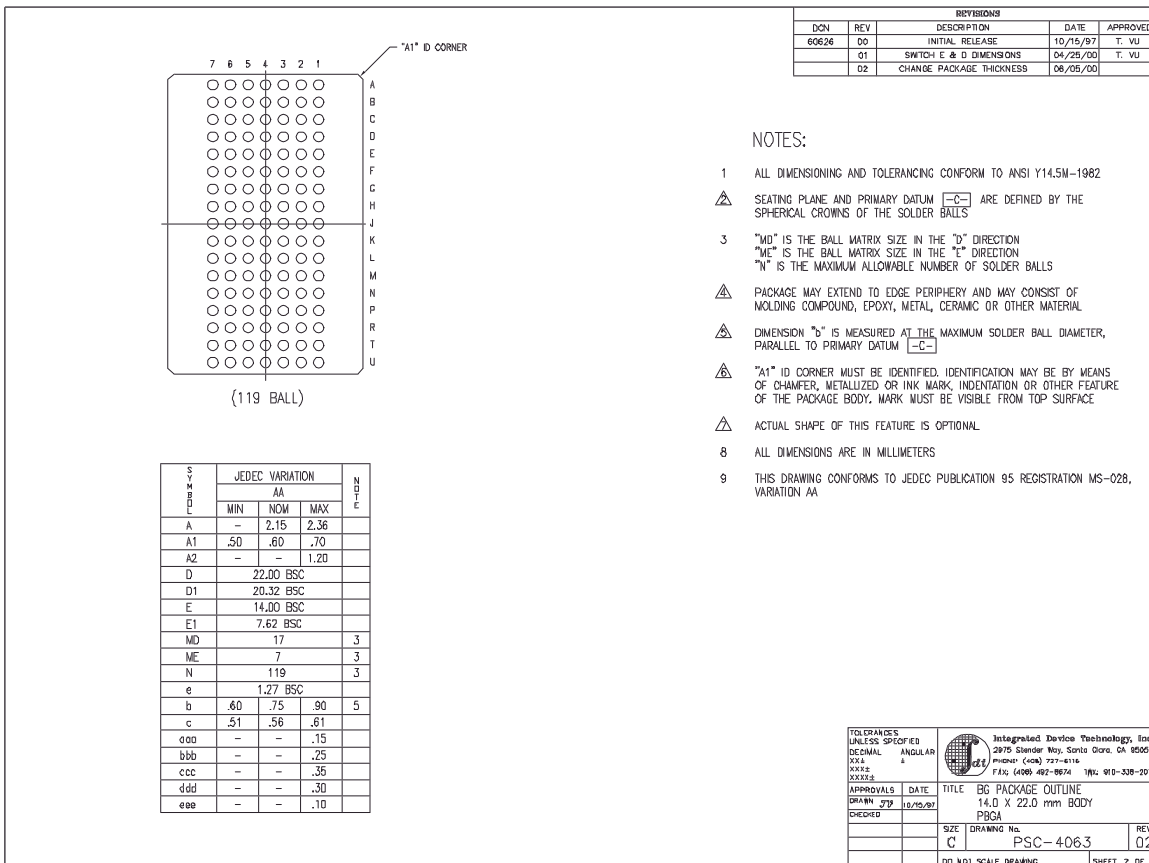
7 6 5 4 3 2 1

"A1" ID CORNER

A
B
C
D
E
F
G
H
J
K
L
M
N
P
R
T
U

(119 BALL)

| REVISIONS | | | | |
|---|---|---|---|---|
| DCN | REV | DESCRIPTION | DATE | APPROVED |
| 60626 | 00 | INITIAL RELEASE | 10/15/97 | T. VU |
| | 01 | SWITCH E & D DIMENSIONS | 04/25/00 | T. VU |
| | 02 | CHANGE PACKAGE THICKNESS | 06/05/00 | |

NOTES:

1 ALL DIMENSIONING AND TOLERANCING CONFORM TO ANSI Y14.5M-1982

2 SEATING PLANE AND PRIMARY DATUM -C- ARE DEFINED BY THE SPHERICAL CROWNS OF THE SOLDER BALLS

3 "MD" IS THE BALL MATRIX SIZE IN THE "D" DIRECTION
"ME" IS THE BALL MATRIX SIZE IN THE "E" DIRECTION
"N" IS THE MAXIMUM ALLOWABLE NUMBER OF SOLDER BALLS

4 PACKAGE MAY EXTEND TO EDGE PERIPHERY AND MAY CONSIST OF MOLDING COMPOUND, EPOXY, METAL, CERAMIC OR OTHER MATERIAL

5 DIMENSION "b" IS MEASURED AT THE MAXIMUM SOLDER BALL DIAMETER, PARALLEL TO PRIMARY DATUM -C-

6 "A1" ID CORNER MUST BE IDENTIFIED. IDENTIFICATION MAY BE BY MEANS OF CHAMFER, METALLIZED OR INK MARK, INDENTATION OR OTHER FEATURE OF THE PACKAGE BODY. MARK MUST BE VISIBLE FROM TOP SURFACE

7 ACTUAL SHAPE OF THIS FEATURE IS OPTIONAL

8 ALL DIMENSIONS ARE IN MILLIMETERS

9 THIS DRAWING CONFORMS TO JEDEC PUBLICATION 95 REGISTRATION MS-028, VARIATION AA

| SYMBOL | JEDEC VARIATION AA MIN | NOM | MAX | NOTE |
|---|---|---|---|---|
| A | – | 2.15 | 2.36 | |
| A1 | .50 | .60 | .70 | |
| A2 | – | – | 1.20 | |
| D | 22.00 BSC | | | |
| D1 | 20.32 BSC | | | |
| E | 14.00 BSC | | | |
| E1 | 7.62 BSC | | | |
| MD | 17 | | | 3 |
| ME | 7 | | | 3 |
| N | 119 | | | 3 |
| e | 1.27 BSC | | | |
| b | .60 | .75 | .90 | 5 |
| c | .51 | .56 | .61 | |
| aaa | – | – | .15 | |
| bbb | – | – | .25 | |
| ccc | – | – | .35 | |
| ddd | – | – | .30 | |
| eee | – | – | .10 | |

TOLERANCES UNLESS SPECIFIED
DECIMAL ANGULAR
XX± ±
XXX±
XXXX±
APPROVALS DATE
DRAWN JTP 10/15/97
CHECKED

Integrated Device Technology, Inc
2975 Stender Way, Santa Clara, CA 9505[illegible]
PHONE: (408) 727-6116
FAX: (408) 492-8674 TWX: 910-338-20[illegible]

TITLE BG PACKAGE OUTLINE
14.0 X 22.0 mm BODY
PBGA

SIZE C DRAWING No. PSC-4063 REV 02
DO NOT SCALE DRAWING SHEET 2 OF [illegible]